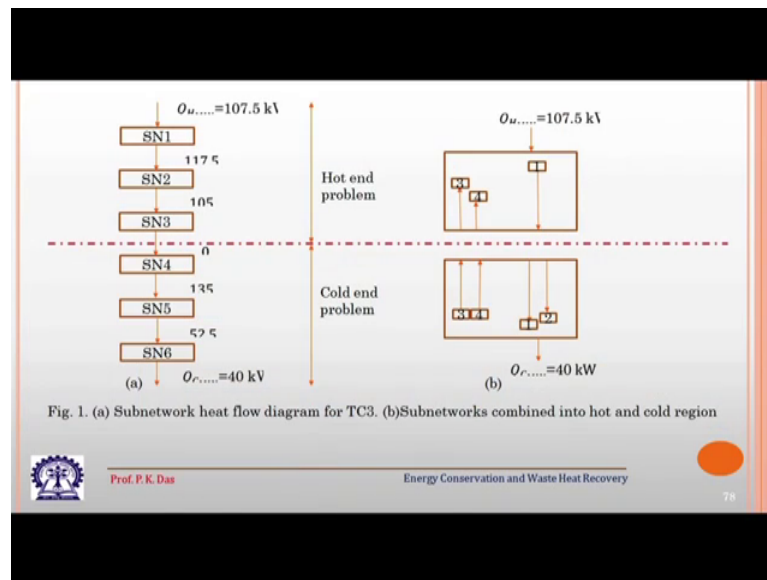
$Q_{H,min}$=107.5 kW

SN1

117.5

SN2

105

SN3

0

SN4

135

SN5

52.5

SN6

$Q_{C,min}$=40 kW

(a)

Hot end problem

Cold end problem

$Q_{H,min}$=107.5 kW

3

4

1

3

4

1

2

$Q_{C,min}$=40 kW

(b)

Fig. 1. (a) Subnetwork heat flow diagram for TC3. (b)Subnetworks combined into hot and cold region

Prof. P. K. Das

Energy Conservation and Waste Heat Recovery

78